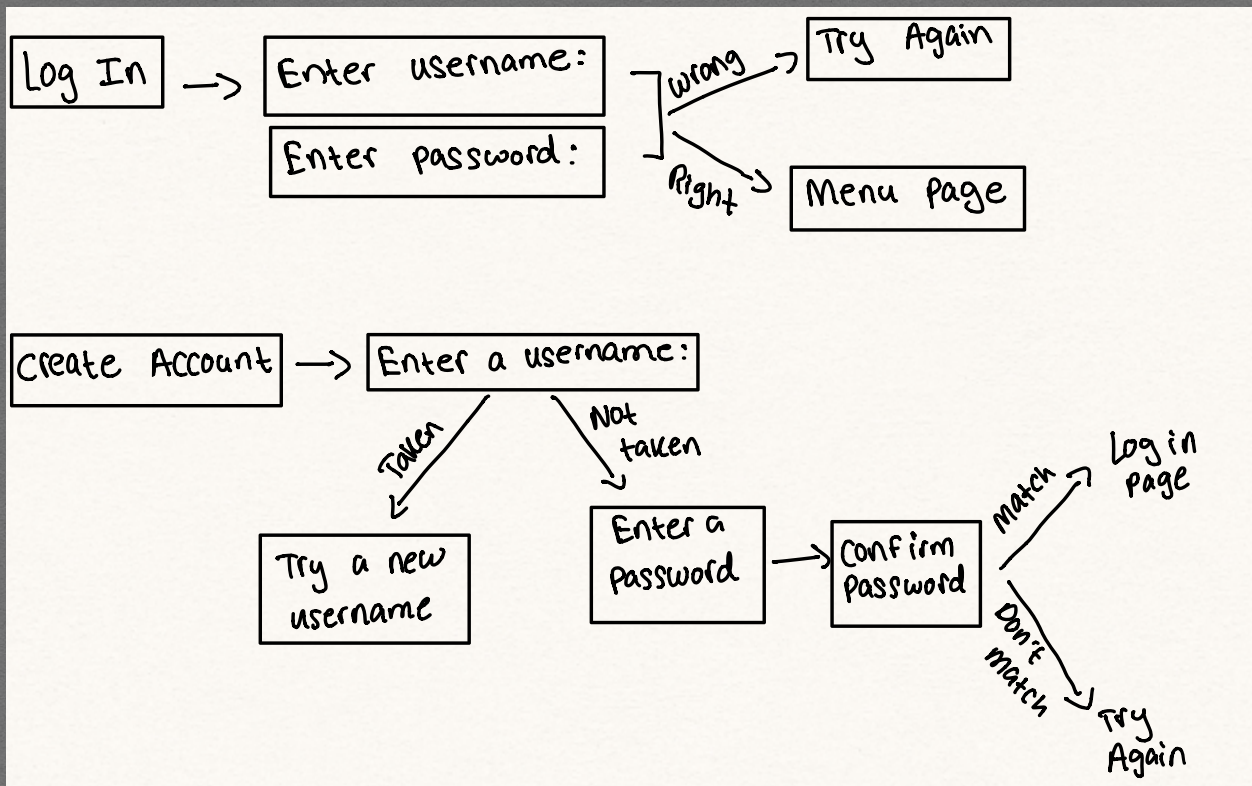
Log In

Enter username:

Enter password:

wrong

Try Again

Right

Menu page

Create Account

Enter a username:

Taken

Not taken

Try a new username

Enter a password

Confirm password

match

Log in page

Don't match

Try Again